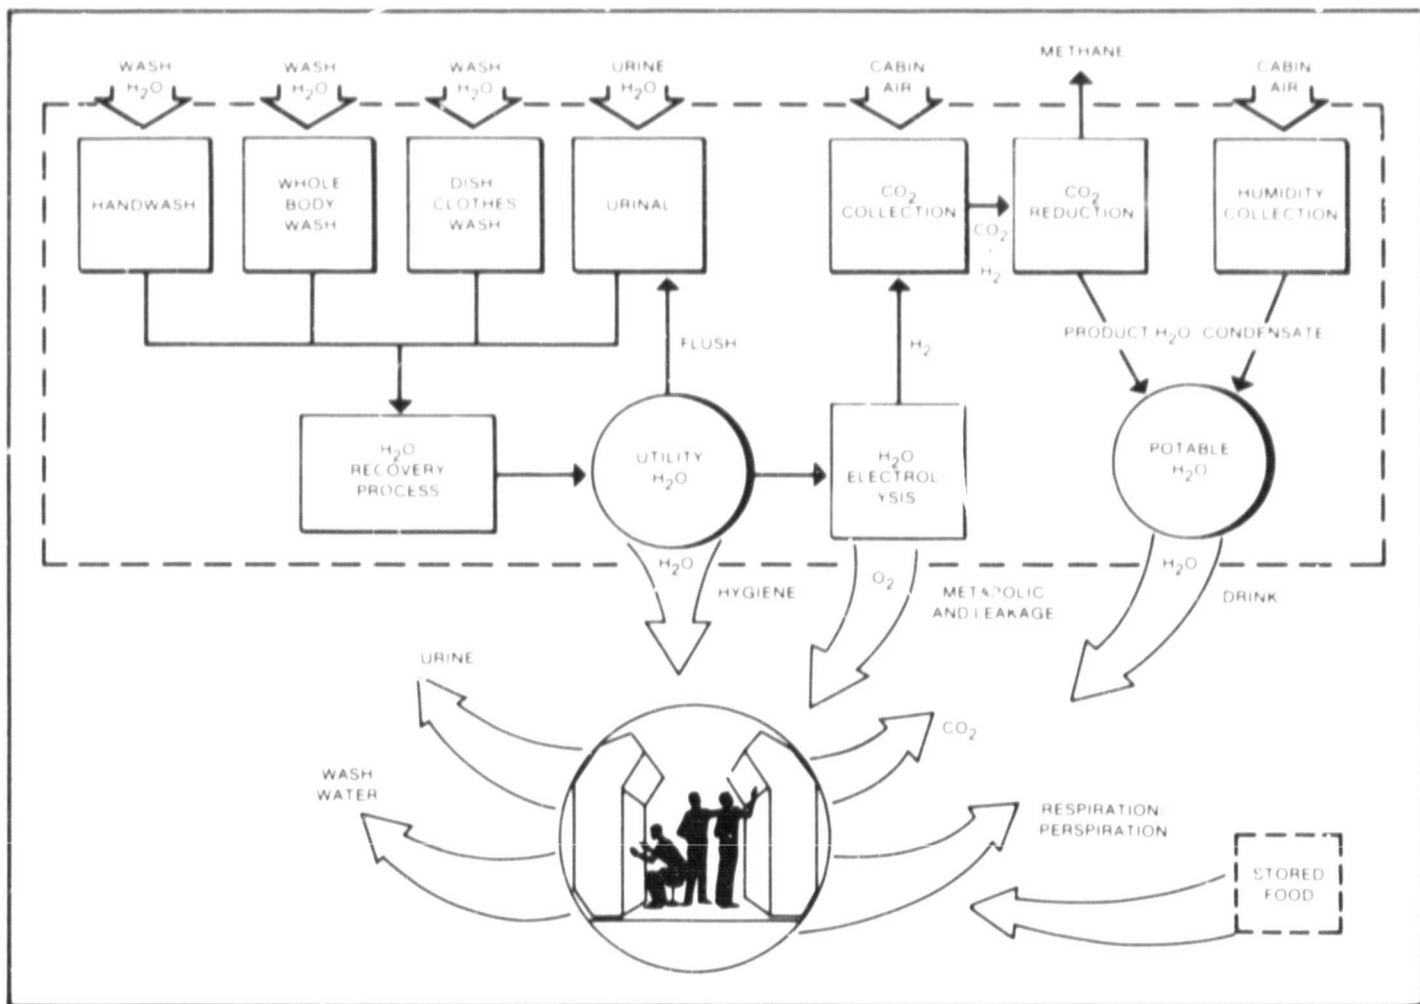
WASH $H_2O$

WASH $H_2O$

WASH $H_2O$

URINE $H_2O$

CABIN AIR

METHANE

CABIN AIR

HANDWASH

WHOLE BODY WASH

DISH CLOTHES WASH

URINAL

$CO_2$ COLLECTION

$CO_2$

$H_2$

$CO_2$ REDUCTION

HUMIDITY COLLECTION

FLUSH

$H_2$

PRODUCT $H_2O$

CONDENSATE

$H_2O$ RECOVERY PROCESS

UTILITY $H_2O$

$H_2O$ ELECTROLYSIS

POTABLE $H_2O$

$H_2O$

HYGIENE

$O_2$

METABOLIC AND LEAKAGE

$H_2O$

DRINK

URINE

$CO_2$

WASH WATER

RESPIRATION PERSPIRATION

STORED FOOD